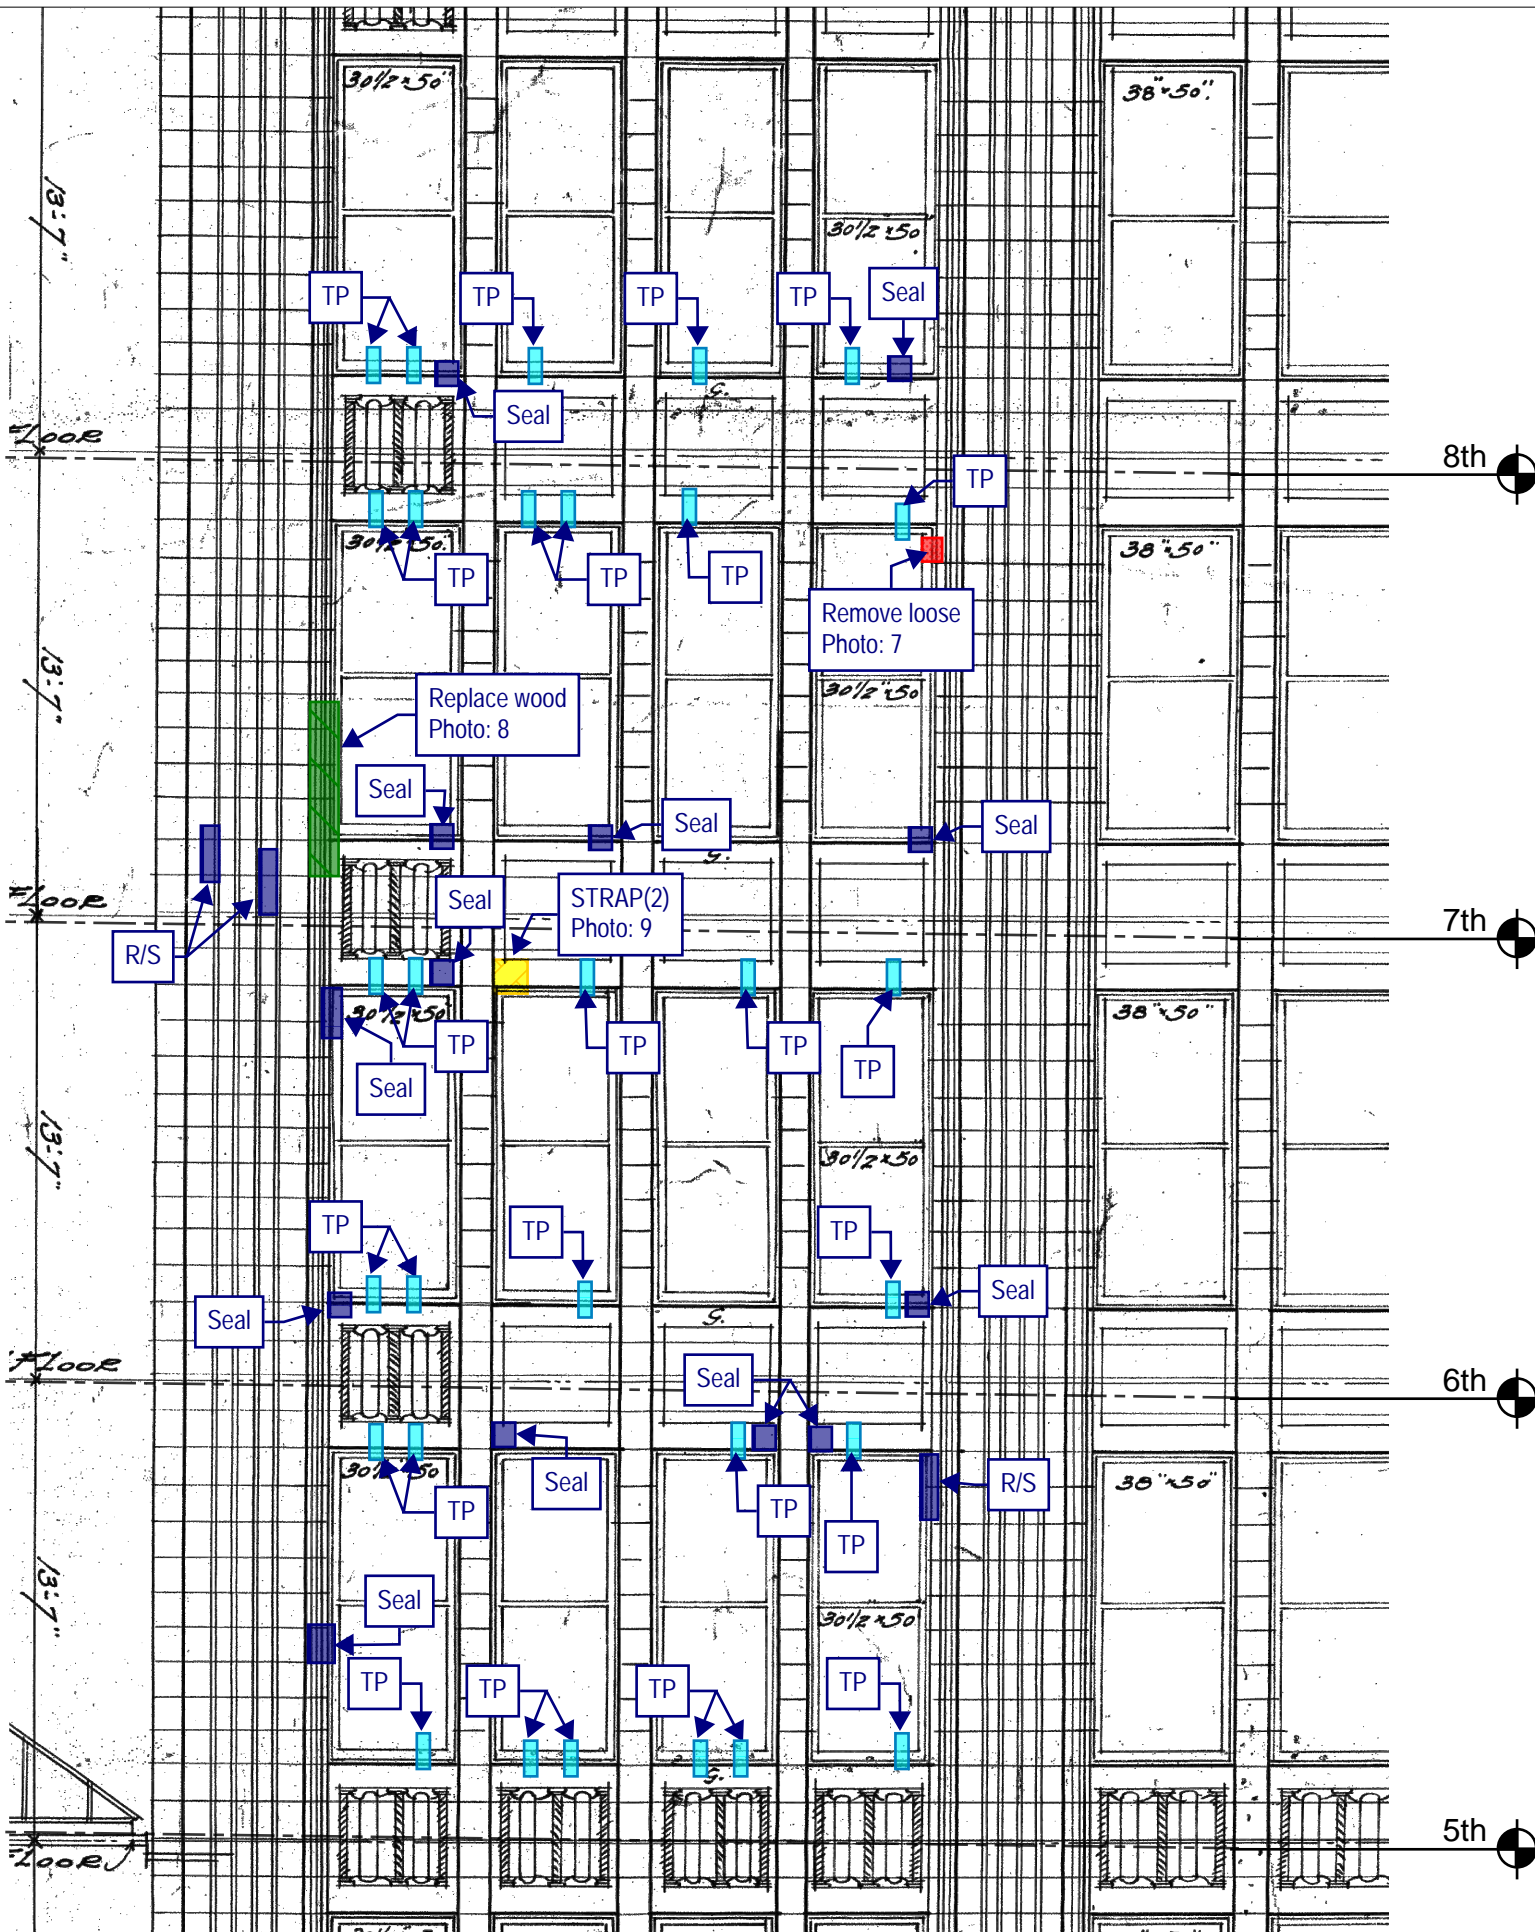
30½ x 50"
38" x 50"
13'-7"
30½ x 50
TP
TP
TP
TP
Seal
Seal
FLOOR
8th
TP
30½ x 50.
TP
TP
TP
38" x 50"
Remove loose
Photo: 7
13'-7"
Replace wood
Photo: 8
30½" x 50
Seal
Seal
Seal
FLOOR
Seal
STRAP(2)
Photo: 9
7th
R/S
30½ x 50
TP
TP
TP
TP
38" x 50"
Seal
13'-7"
30½ x 50
TP
TP
TP
Seal
Seal
FLOOR
Seal
6th
30½ x 50
Seal
TP
TP
TP
R/S
38" x 50"
13'-7"
Seal
30½ x 50
TP
TP
TP
TP
FLOOR
5th